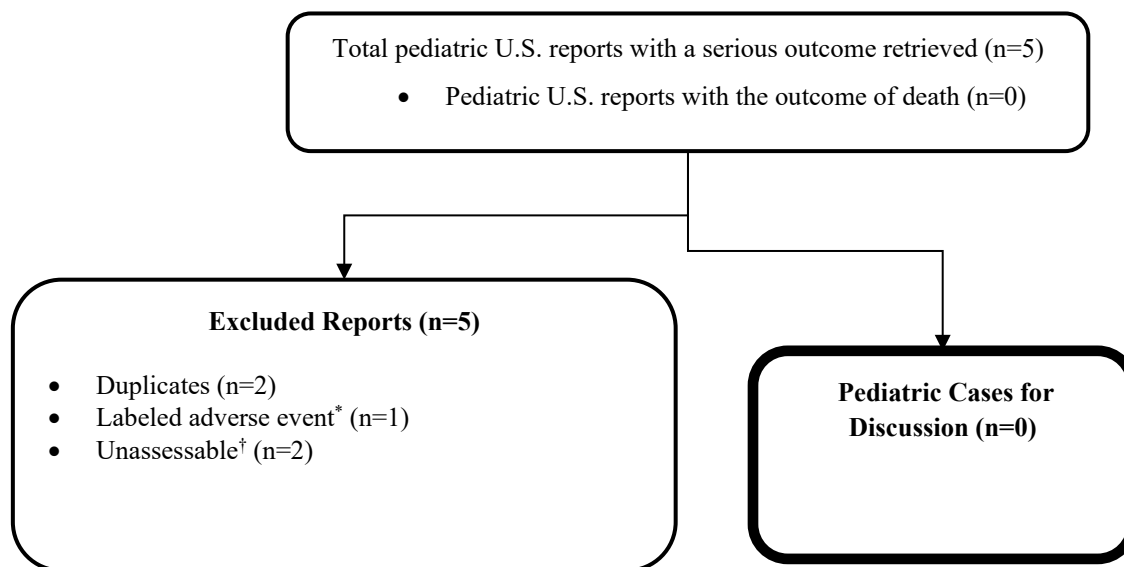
Total pediatric U.S. reports with a serious outcome retrieved (n=5)

- Pediatric U.S. reports with the outcome of death (n=0)

**Excluded Reports (n=5)**

- Duplicates (n=2)
- Labeled adverse event$^*$ (n=1)
- Unassessable$^\dagger$ (n=2)

**Pediatric Cases for Discussion (n=0)**